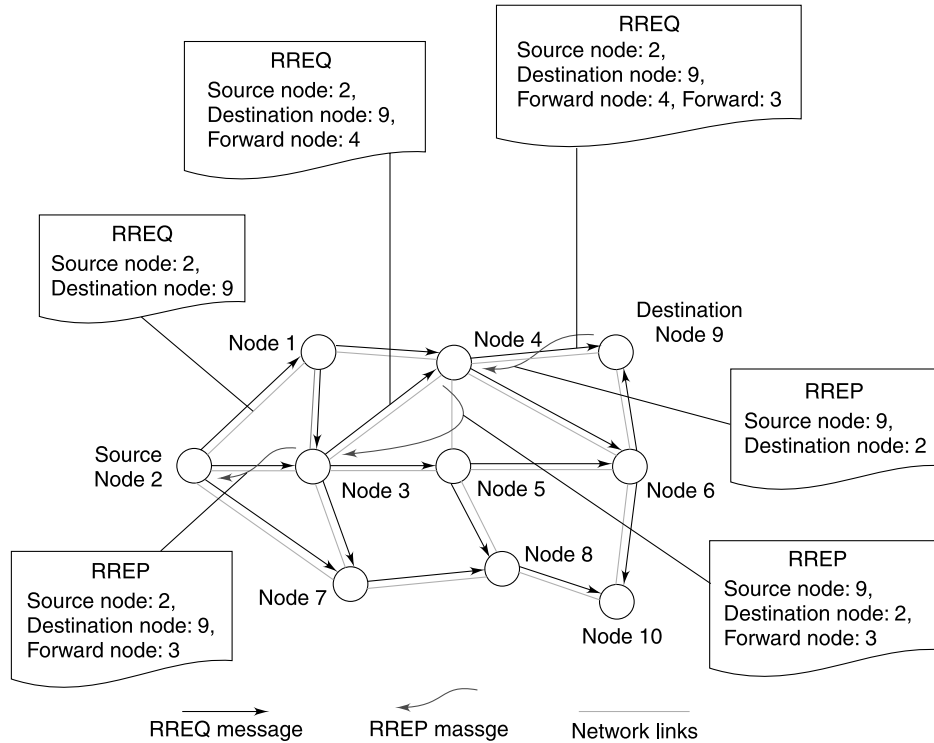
RREQ
Source node: 2,
Destination node: 9,
Forward node: 4, Forward: 3

RREQ
Source node: 2,
Destination node: 9,
Forward node: 4

RREQ
Source node: 2,
Destination node: 9

Destination Node 9

Node 1

Node 4

RREP
Source node: 9,
Destination node: 2

Source Node 2

Node 3

Node 5

Node 6

Node 8

RREP
Source node: 2,
Destination node: 9,
Forward node: 3

Node 7

RREP
Source node: 9,
Destination node: 2,
Forward node: 3

Node 10

RREQ message

RREP massge

Network links